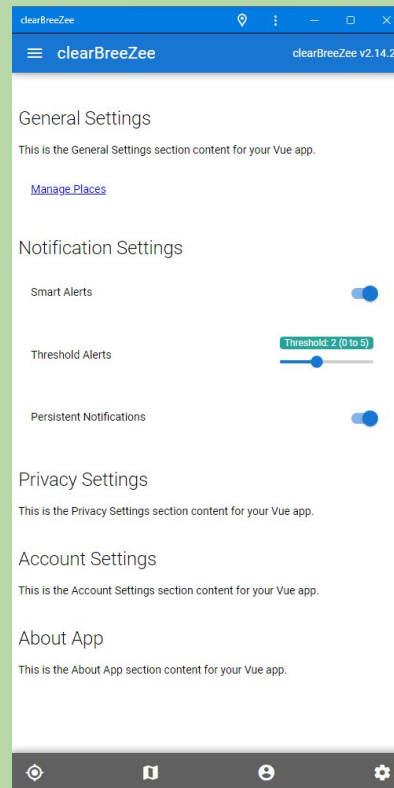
clearBreeZee

clearBreeZee

clearBreeZee v2.14.2

General Settings

This is the General Settings section content for your Vue app.

Manage Places

Notification Settings

Smart Alerts

Threshold: 2 (0 to 5)

Threshold Alerts

Persistent Notifications

Privacy Settings

This is the Privacy Settings section content for your Vue app.

Account Settings

This is the Account Settings section content for your Vue app.

About App

This is the About App section content for your Vue app.